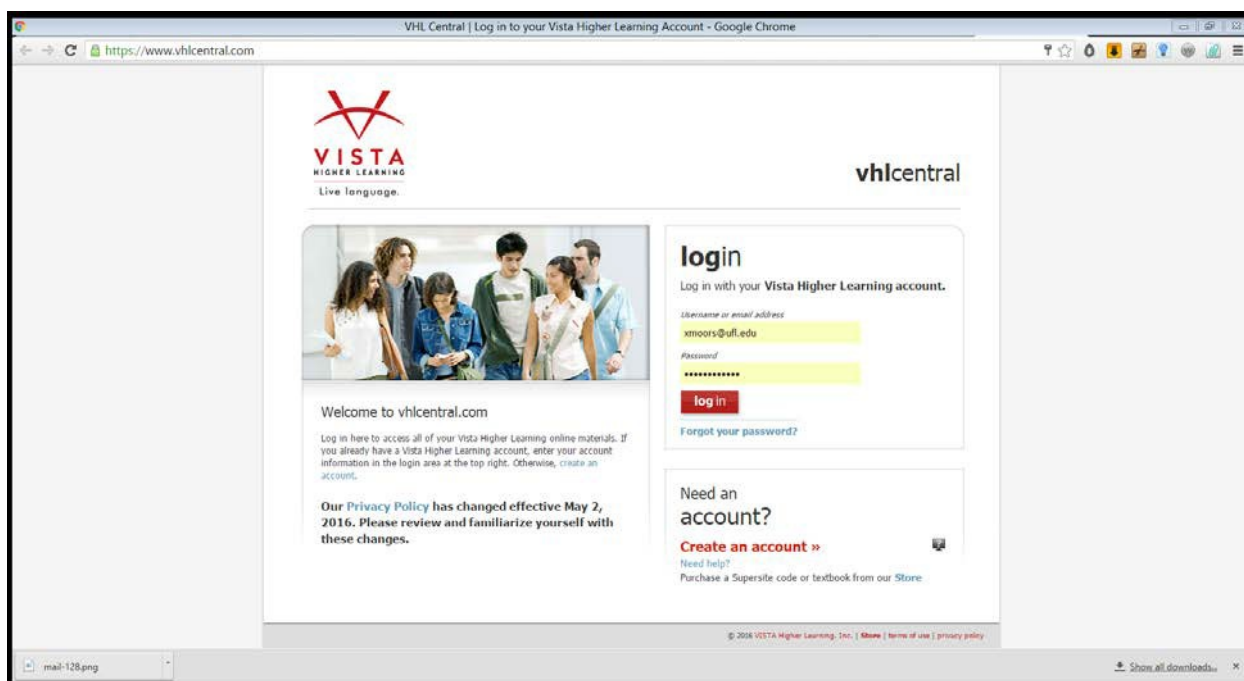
VHL Central | Log in to your Vista Higher Learning Account - Google Chrome

https://www.vhlcentral.com

VISTA
HIGHER LEARNING
Live language.

vhlcentral

Welcome to vhlcentral.com

Log in here to access all of your Vista Higher Learning online materials. If you already have a Vista Higher Learning account, enter your account information in the login area at the top right. Otherwise, create an account.

Our Privacy Policy has changed effective May 2, 2016. Please review and familiarize yourself with these changes.

login

Log in with your Vista Higher Learning account.

Username or email address
xmoors@ufl.edu
Password
•••••••••••••
log in
Forgot your password?

Need an account?
Create an account »
Need help?
Purchase a Supersite code or textbook from our Store

© 2016 VISTA Higher Learning, Inc. | Store | terms of use | privacy policy

mail-128.png

Show all downloads...